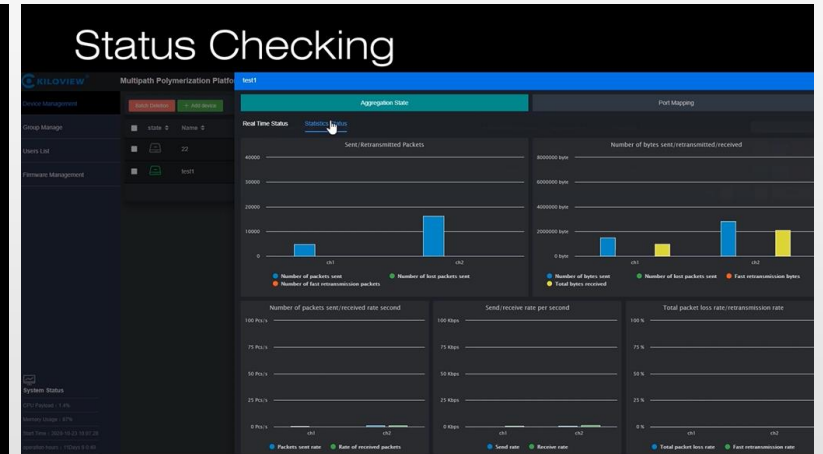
Status Checking

KILOVIEW

Multipath Polymerization Platfo

Device Management

Group Manage

Users List

Firmware Management

Batch Deletion

+ Add device

state

Name

22

test1

System Status

CPU Payload : 1.4%

Memory Usage : 67%

Start Time : 2020-10-23 16:57:28

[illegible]

test1

Aggregation State

Port Mapping

Real Time Status

Statistics Status

Sent/Retransmitted Packets

40000

30000

20000

10000

0

ch1

ch2

Number of packets sent

Number of lost packets sent

Number of fast retransmission packets

Number of bytes sent/retransmitted/received

8000000 byte

6000000 byte

4000000 byte

2000000 byte

0 byte

ch1

ch2

Number of bytes sent

Number of lost packets sent

Fast retransmission bytes

Total bytes received

Number of packets sent/received rate second

100 Pcs/s

75 Pcs/s

50 Pcs/s

25 Pcs/s

0 Pcs/s

ch1

ch2

Packets sent rate

Rate of received packets

Send/receive rate per second

100 Kbps

75 Kbps

50 Kbps

25 Kbps

0 Kbps

ch1

ch2

Send rate

Receive rate

Total packet loss rate/retransmission rate

100 %

75 %

50 %

25 %

0 %

ch1

ch2

Total packet loss rate

Fast retransmission rate